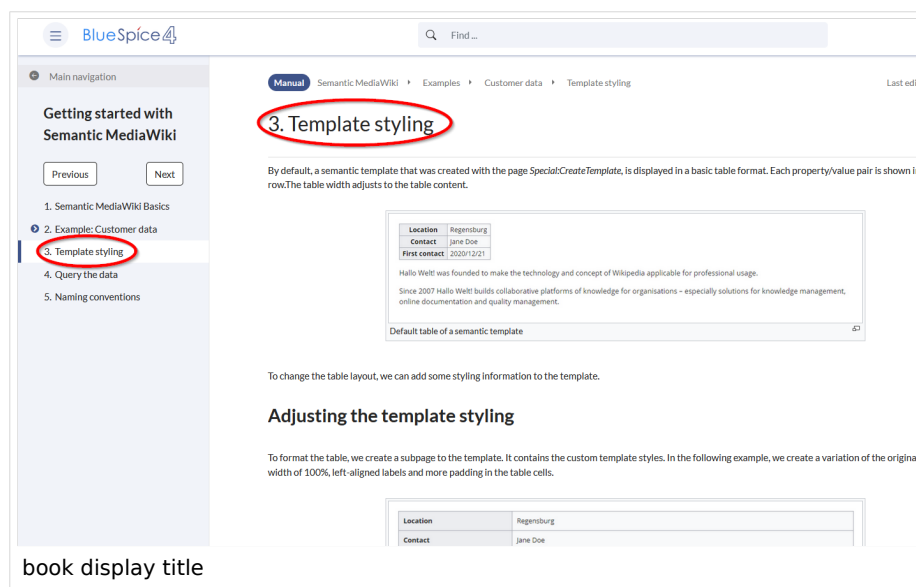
BlueSpice4

Find ...

Main navigation

Getting started with Semantic MediaWiki

Previous

Next

1. Semantic MediaWiki Basics

2. Example: Customer data

3. Template styling

4. Query the data

5. Naming conventions

Manual Semantic MediaWiki Examples Customer data Template styling

Last edi

3. Template styling

By default, a semantic template that was created with the page *Special:CreateTemplate*, is displayed in a basic table format. Each property/value pair is shown i row.The table width adjusts to the table content.

| Location | Regensburg |
|---|---|
| Contact | Jane Doe |
| First contact | 2020/12/21 |

Hallo Welt! was founded to make the technology and concept of Wikipedia applicable for professional usage.

Since 2007 Hallo Welt! builds collaborative platforms of knowledge for organisations – especially solutions for knowledge management, online documentation and quality management.

Default table of a semantic template

To change the table layout, we can add some styling information to the template.

Adjusting the template styling

To format the table, we create a subpage to the template. It contains the custom template styles. In the following example, we create a variation of the origina width of 100%, left-aligned labels and more padding in the table cells.

| Location | Regensburg |
|---|---|
| Contact | Jane Doe |

book display title